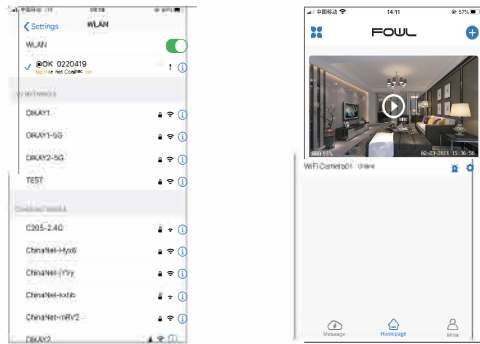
< Settings WLAN

WLAN

✓ @OK 0220419
No Internet Connection

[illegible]

OKAY1

OKAY1-5G

OKAY2-5G

TEST

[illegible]

C205-2.4G

ChinaNet-Hyx6

ChinaNet-jYVy

ChinaNet-kxhb

ChinaNet-mRV2

OKAY2

14:11

FOWL

02-23-2022 15:30:58

WiFi Camera01 Online

Message

Homepage

Mine